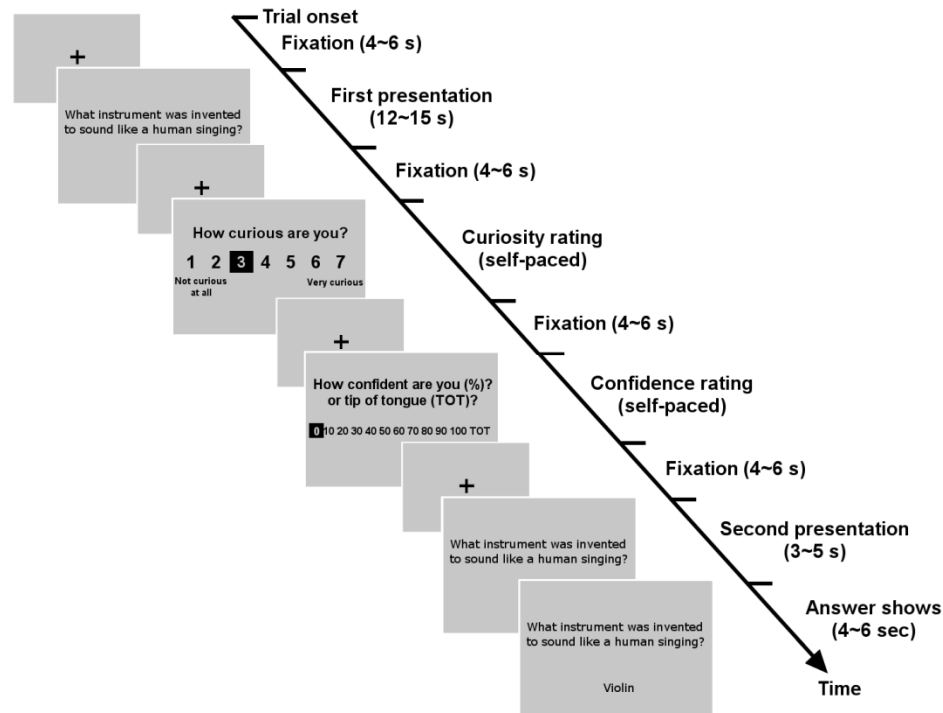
+

What instrument was invented to sound like a human singing?

+

How curious are you?

1 2 3 4 5 6 7

Not curious at all

Very curious

+

How confident are you (%)? or tip of tongue (TOT)?

0 10 20 30 40 50 60 70 80 90 100 TOT

+

What instrument was invented to sound like a human singing?

What instrument was invented to sound like a human singing?

Violin

Trial onset

Fixation (4~6 s)

First presentation (12~15 s)

Fixation (4~6 s)

Curiosity rating (self-paced)

Fixation (4~6 s)

Confidence rating (self-paced)

Fixation (4~6 s)

Second presentation (3~5 s)

Answer shows (4~6 sec)

Time